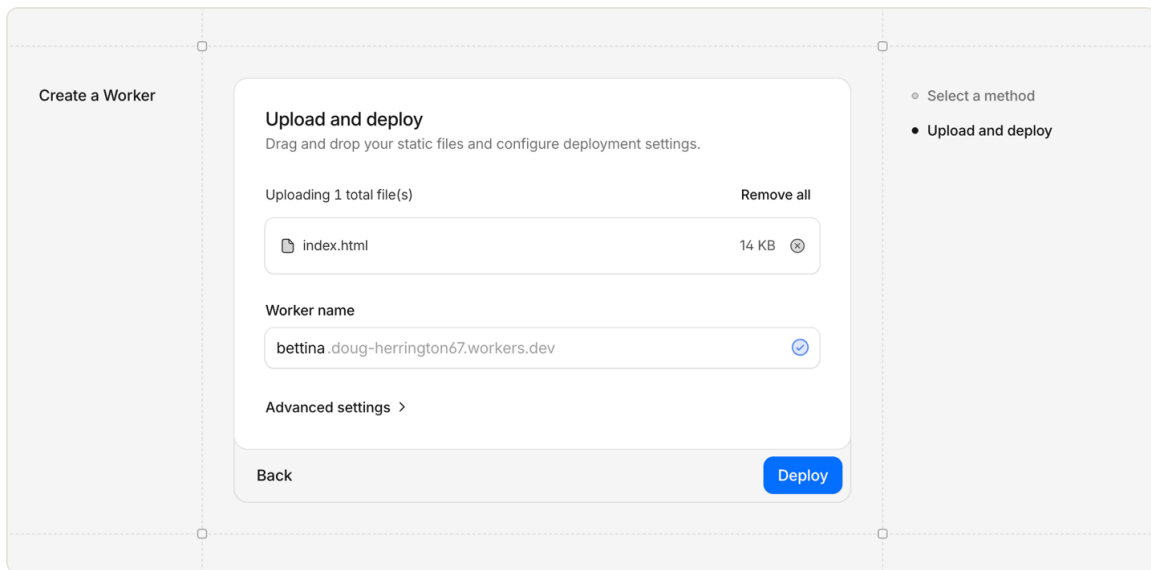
Create a Worker

Upload and deploy

Drag and drop your static files and configure deployment settings.

Uploading 1 total file(s)

Remove all

index.html

14 KB

Worker name

bettina .doug-herrington67.workers.dev

Advanced settings >

Back

Deploy

Select a method

Upload and deploy